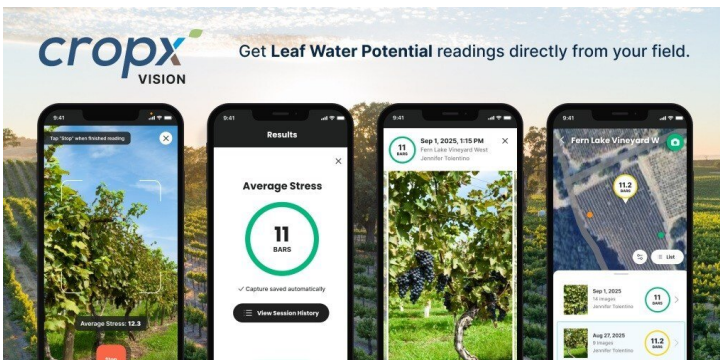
cropx VISION

Get **Leaf Water Potential** readings directly from your field.

9:41
Tap "Stop" when finished reading
Average Stress: 12.3
Stop

9:41
Results
Average Stress
11
BARS
Capture saved automatically
View Session History

9:41
11 BARS
Sep 1, 2025, 1:15 PM
Fern Lake Vineyard West
Jennifer Tolentino

9:41
Fern Lake Vineyard W
11.2 BARS
List
Sep 1, 2025
14 images
Jennifer Tolentino
11 BARS
Aug 27, 2025
8 images
Jennifer Tolentino
11.2 BARS